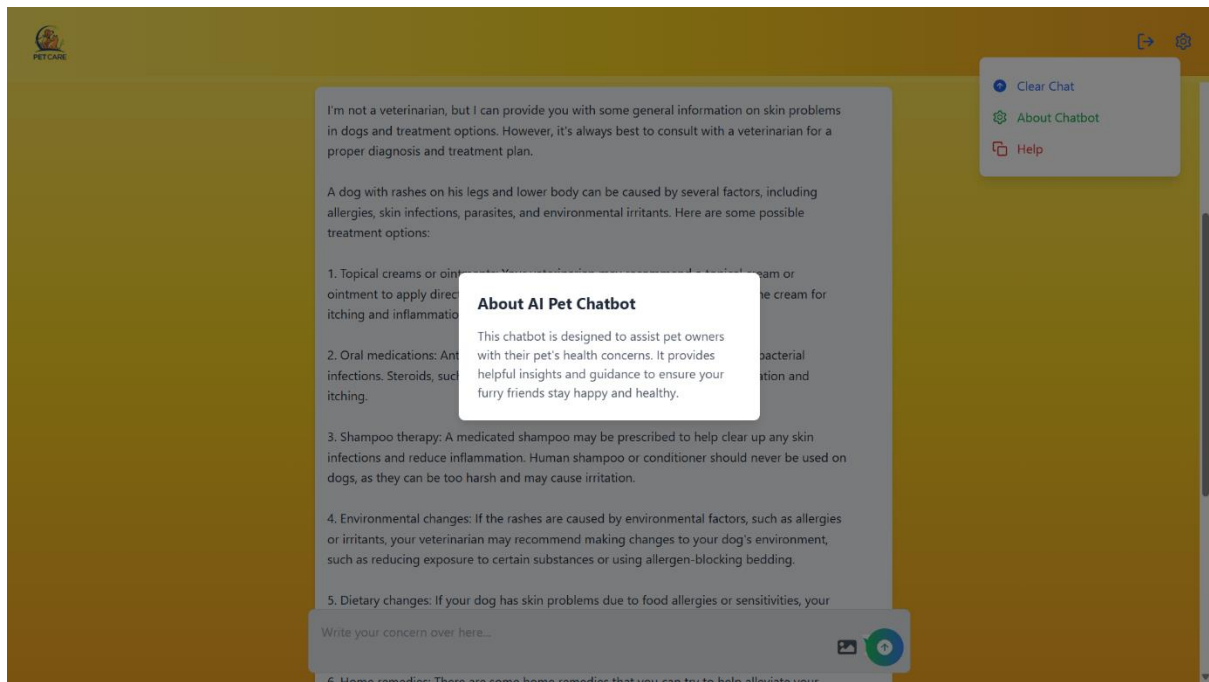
PETCARE

Clear Chat
About Chatbot
Help

I'm not a veterinarian, but I can provide you with some general information on skin problems in dogs and treatment options. However, it's always best to consult with a veterinarian for a proper diagnosis and treatment plan.

A dog with rashes on his legs and lower body can be caused by several factors, including allergies, skin infections, parasites, and environmental irritants. Here are some possible treatment options:

1. Topical creams or oint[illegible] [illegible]eam or ointment to apply direc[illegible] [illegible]e cream for itching and inflammatio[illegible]

2. Oral medications: Ant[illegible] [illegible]bacterial infections. Steroids, such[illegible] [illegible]ation and itching.

About AI Pet Chatbot

This chatbot is designed to assist pet owners with their pet's health concerns. It provides helpful insights and guidance to ensure your furry friends stay happy and healthy.

3. Shampoo therapy: A medicated shampoo may be prescribed to help clear up any skin infections and reduce inflammation. Human shampoo or conditioner should never be used on dogs, as they can be too harsh and may cause irritation.

4. Environmental changes: If the rashes are caused by environmental factors, such as allergies or irritants, your veterinarian may recommend making changes to your dog's environment, such as reducing exposure to certain substances or using allergen-blocking bedding.

5. Dietary changes: If your dog has skin problems due to food allergies or sensitivities, your

Write your concern over here...

6. Home remedies: There are some home remedies that you can try to help alleviate your